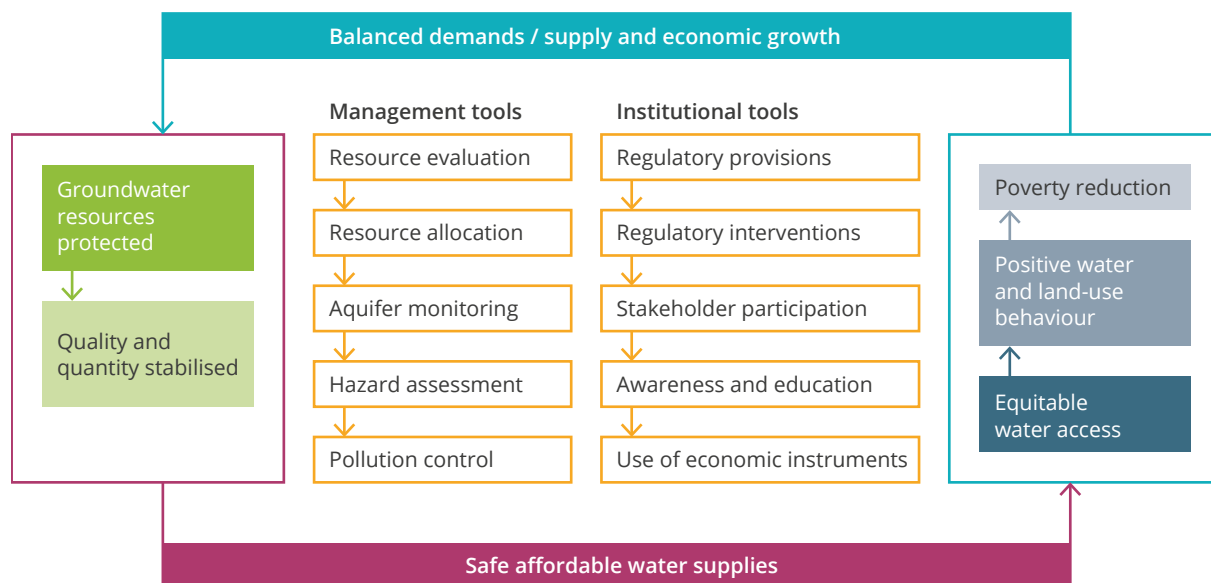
Balanced demands / supply and economic growth

Groundwater resources protected

Quality and quantity stabilised

Management tools

Resource evaluation

Resource allocation

Aquifer monitoring

Hazard assessment

Pollution control

Institutional tools

Regulatory provisions

Regulatory interventions

Stakeholder participation

Awareness and education

Use of economic instruments

Poverty reduction

Positive water and land-use behaviour

Equitable water access

Safe affordable water supplies